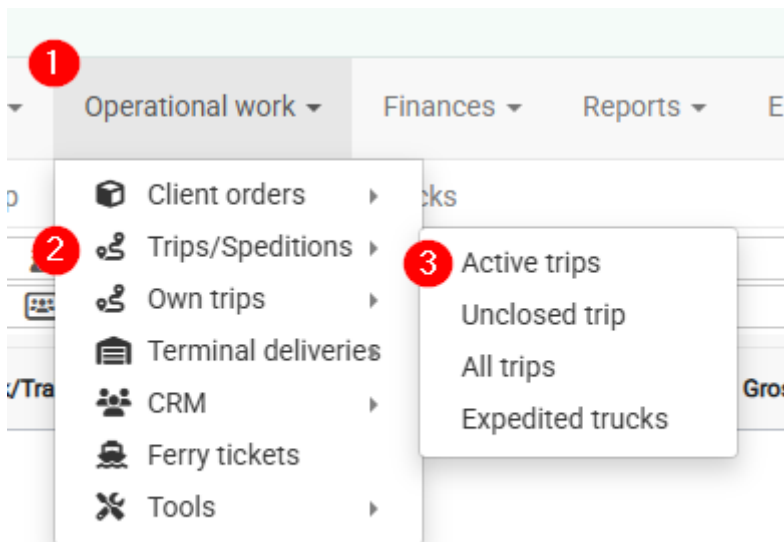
1

Operational work ▾ Finances ▾ Reports ▾ E

p cks

Client orders ▸

2 Trips/Speditions ▸

Own trips ▸

Terminal deliveries

CRM ▸

Ferry tickets

Tools ▸

3 Active trips

Unclosed trip

All trips

Expedited trucks

:/Tra Gros